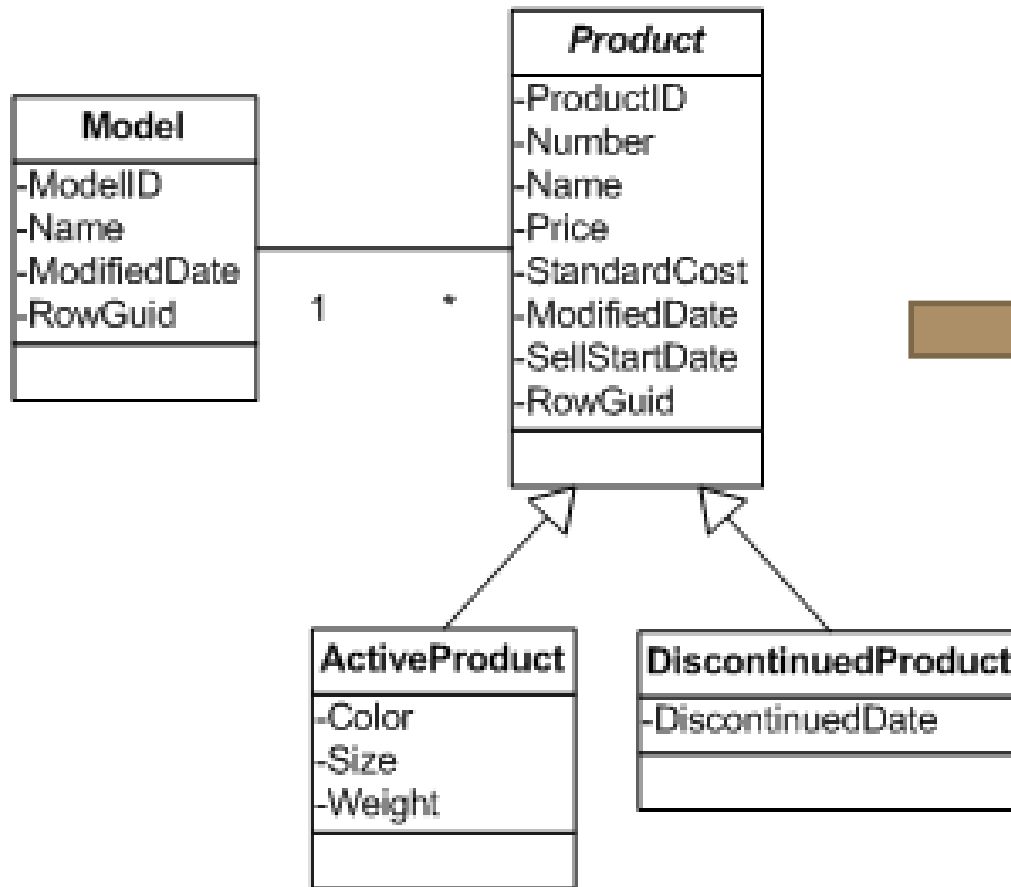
Model
-ModelID
-Name
-ModifiedDate
-RowGuid

1

*

Product
-ProductID
-Number
-Name
-Price
-StandardCost
-ModifiedDate
-SellStartDate
-RowGuid

ActiveProduct
-Color
-Size
-Weight

DiscontinuedProduct
-DiscontinuedDate